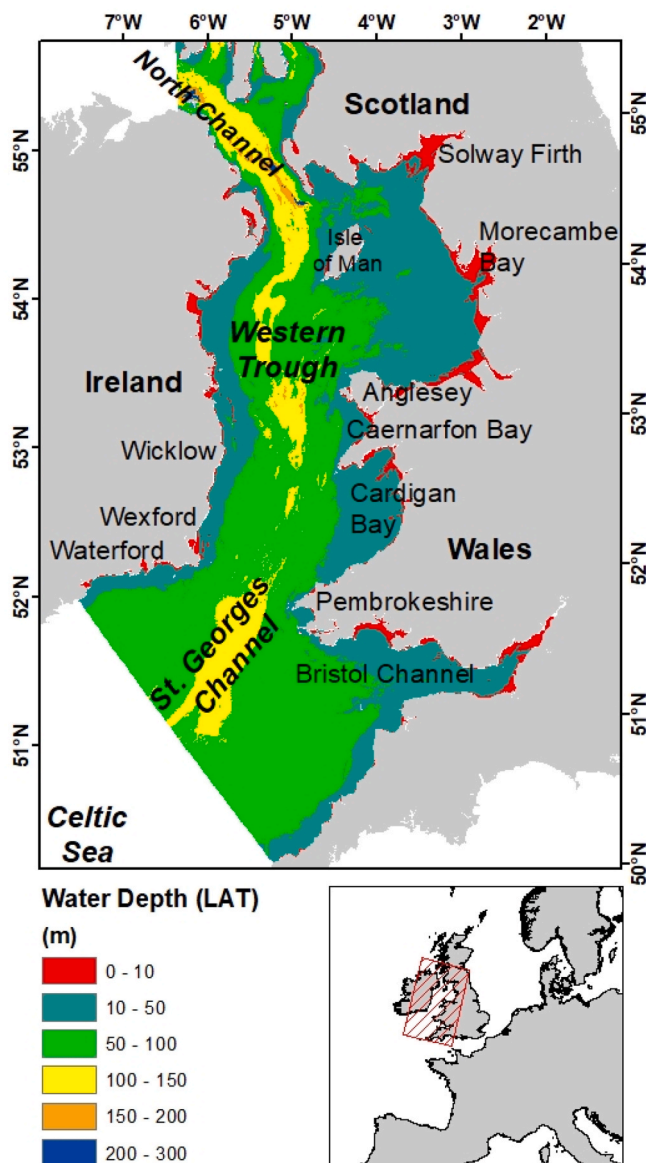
7°W 6°W 5°W 4°W 3°W 2°W

55°N
54°N
53°N
52°N
51°N

55°N
54°N
53°N
52°N
51°N
50°N

North Channel

Scotland

Solway Firth

Isle of Man

Morecambe Bay

Western Trough

Ireland

Anglesey

Caernarfon Bay

Wicklow

Cardigan Bay

Wexford

Waterford

Wales

Pembrokeshire

St. Georges Channel

Bristol Channel

Celtic Sea

Water Depth (LAT)
(m)
0 - 10
10 - 50
50 - 100
100 - 150
150 - 200
200 - 300